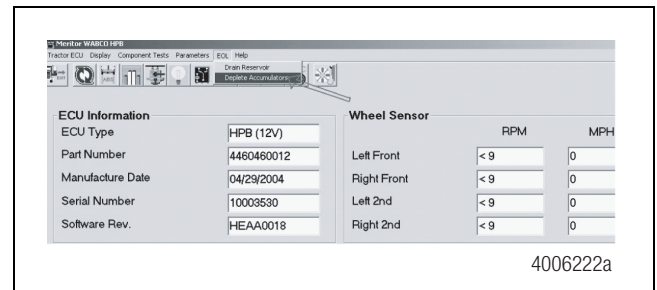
Meritor WABCO HPB

Tractor ECU Display Component Tests Parameters EOL Help

Drain Reservoir

Deplete Accumulators

ECU Information

| ECU Type | HPB (12V) |
|---|---|
| Part Number | 4460460012 |
| Manufacture Date | 04/29/2004 |
| Serial Number | 10003530 |
| Software Rev. | HEAA0018 |

Wheel Sensor

| | RPM | MPH |
|---|---|---|
| Left Front | < 9 | 0 |
| Right Front | < 9 | 0 |
| Left 2nd | < 9 | 0 |
| Right 2nd | < 9 | 0 |

4006222a